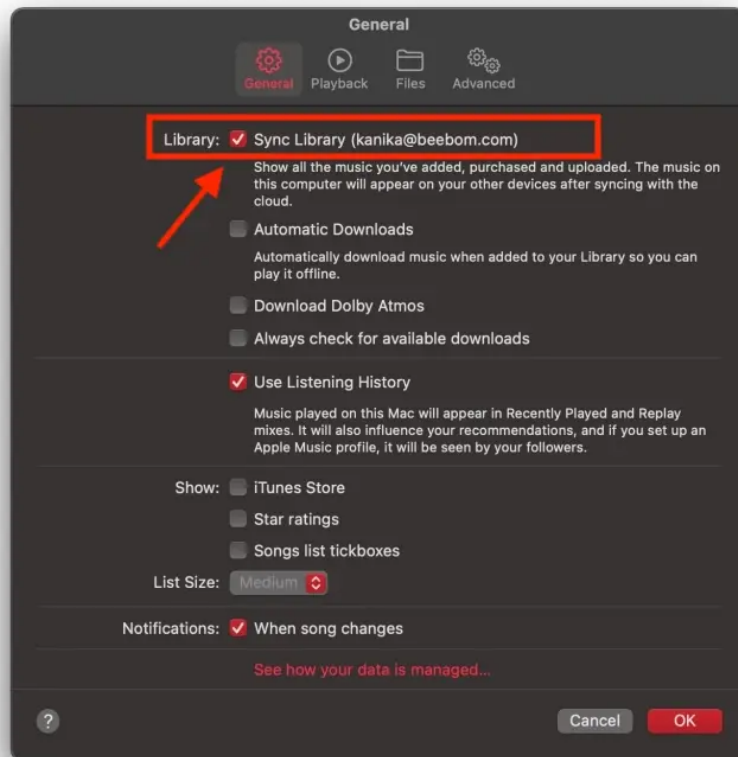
General

General Playback Files Advanced

Library: Sync Library (kanika@beebom.com)

Show all the music you've added, purchased and uploaded. The music on this computer will appear on your other devices after syncing with the cloud.

Automatic Downloads

Automatically download music when added to your Library so you can play it offline.

Download Dolby Atmos

Always check for available downloads

Use Listening History

Music played on this Mac will appear in Recently Played and Replay mixes. It will also influence your recommendations, and if you set up an Apple Music profile, it will be seen by your followers.

Show: iTunes Store

Star ratings

Songs list tickboxes

List Size: Medium

Notifications: When song changes

See how your data is managed...

?

Cancel OK